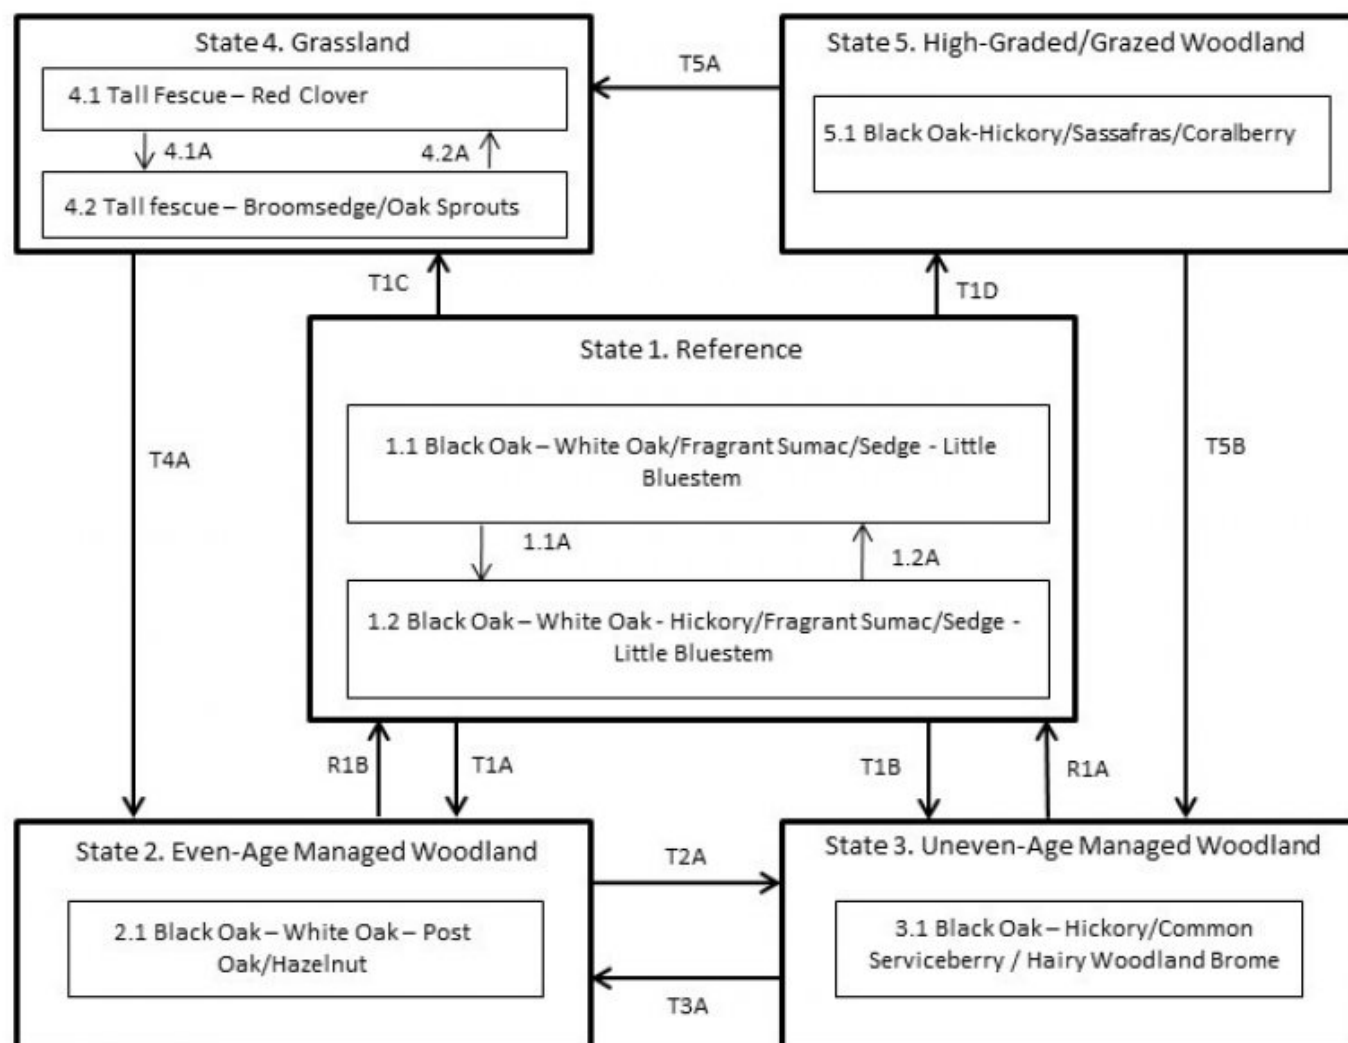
State 4. Grassland

4.1 Tall Fescue – Red Clover

4.1A

4.2A

4.2 Tall fescue – Broomsedge/Oak Sprouts

T5A

State 5. High-Graded/Grazed Woodland

5.1 Black Oak-Hickory/Sassafras/Coralberry

T1C

T1D

State 1. Reference

1.1 Black Oak – White Oak/Fragrant Sumac/Sedge - Little Bluestem

1.1A

1.2A

1.2 Black Oak – White Oak - Hickory/Fragrant Sumac/Sedge - Little Bluestem

T4A

T5B

R1B

T1A

T1B

R1A

State 2. Even-Age Managed Woodland

2.1 Black Oak – White Oak – Post Oak/Hazelnut

T2A

T3A

State 3. Uneven-Age Managed Woodland

3.1 Black Oak – Hickory/Common Serviceberry / Hairy Woodland Brome